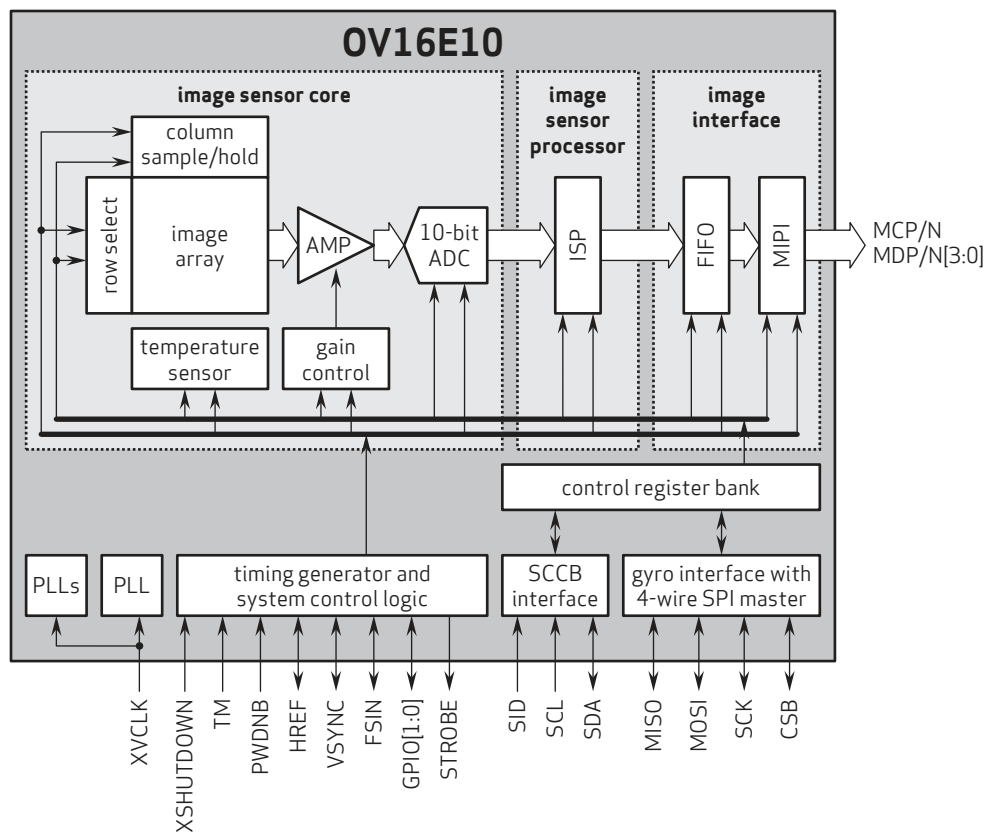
OV16E10

image sensor core

image sensor processor

image interface

column sample/hold

row select

image array

AMP

10-bit ADC

ISP

FIFO

MIPI

MCP/N
MDP/N[3:0]

temperature sensor

gain control

control register bank

PLLs

PLL

timing generator and system control logic

SCCB interface

gyro interface with 4-wire SPI master

XVCLK

XSHUTDOWN

TM

PWDNB

HREF

VSYNC

FSIN

GPIO[1:0]

STROBE

SID

SCL

SDA

MISO

MOSI

SCK

CSB